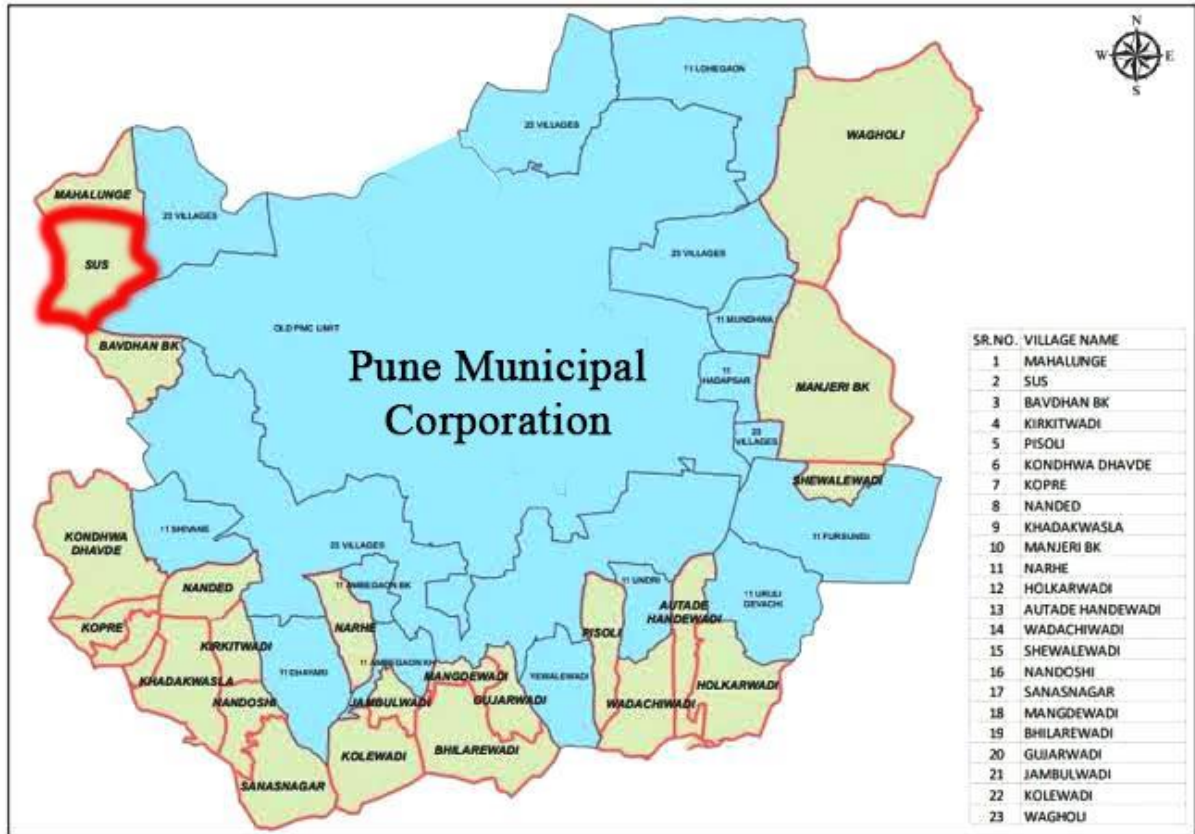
N
W E
S

11 LOHEGAON
23 VILLAGES
WAGHOLI
MAHALUNGE
23 VILLAGES
SUS
23 VILLAGES
11 MUNDHWA
OLD PMC LIMIT
BAVDHAN BK
Pune Municipal Corporation
11 HADAPSAR
MANJERI BK
23 VILLAGES
SHEWALEWADI
KONDHWA DHAVDE
11 SHIVANE
23 VILLAGES
11 FURSUNGI
NANDED
11 AMBEGAON BK
11 UNDRI
AUTADE HANDEWADI
11 URULI DEVACHI
KOPRE
KIRKITWADI
NARHE
11 DHAYARI
11 AMBEGAON KH
PISOLI
KHADAKWASLA
MANGDEWADI
YEWALEWADI
NANDOSHI
JAMBULWADI
GUJARWADI
WADACHIWADI
HOLKARWADI
KOLEWADI
BHILAREWADI
SANASNAGAR

| SR.NO. | VILLAGE NAME |
|---|---|
| 1 | MAHALUNGE |
| 2 | SUS |
| 3 | BAVDHAN BK |
| 4 | KIRKITWADI |
| 5 | PISOLI |
| 6 | KONDHWA DHAVDE |
| 7 | KOPRE |
| 8 | NANDED |
| 9 | KHADAKWASLA |
| 10 | MANJERI BK |
| 11 | NARHE |
| 12 | HOLKARWADI |
| 13 | AUTADE HANDEWADI |
| 14 | WADACHIWADI |
| 15 | SHEWALEWADI |
| 16 | NANDOSHI |
| 17 | SANASNAGAR |
| 18 | MANGDEWADI |
| 19 | BHILAREWADI |
| 20 | GUJARWADI |
| 21 | JAMBULWADI |
| 22 | KOLEWADI |
| 23 | WAGHOLI |